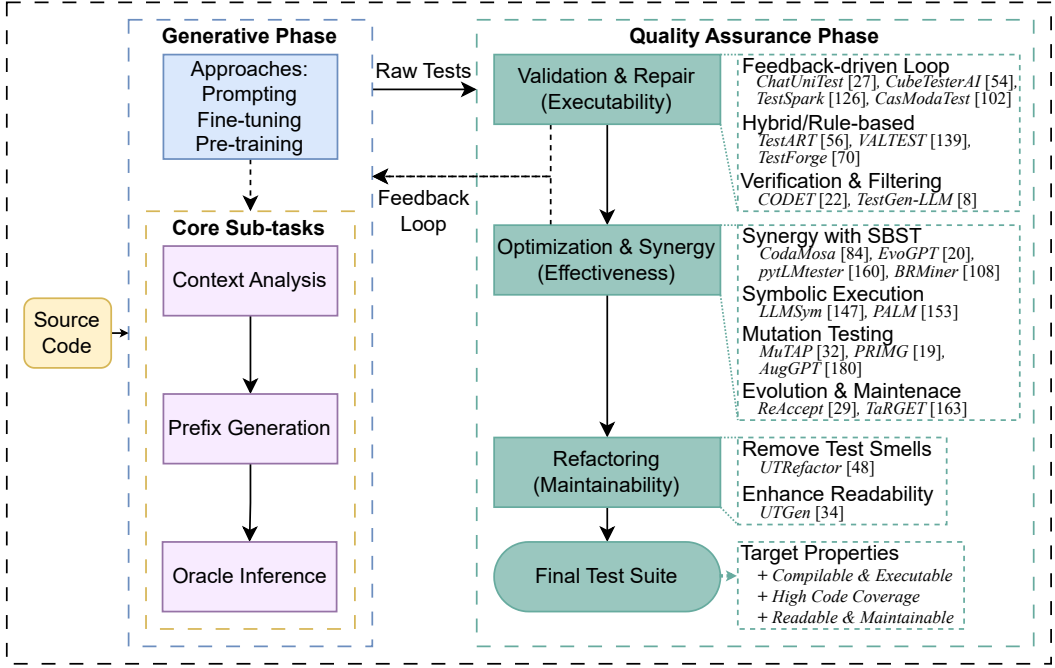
Generative Phase

Approaches:
Prompting
Fine-tuning
Pre-training

Core Sub-tasks

Context Analysis

Prefix Generation

Oracle Inference

Source Code

Raw Tests

Feedback Loop

Quality Assurance Phase

Validation & Repair (Executability)

Feedback-driven Loop
ChatUniTest [27], CubeTesterAI [54], TestSpark [126], CasModaTest [102]
Hybrid/Rule-based
TestART [56], VALTEST [139], TestForge [70]
Verification & Filtering
CODET [22], TestGen-LLM [8]

Optimization & Synergy (Effectiveness)

Synergy with SBST
CodaMosa [84], EvoGPT [20], pytLMtester [160], BRMiner [108]
Symbolic Execution
LLMSym [147], PALM [153]
Mutation Testing
MuTAP [32], PRIMG [19], AugGPT [180]
Evolution & Maintenace
ReAccept [29], TaRGET [163]

Refactoring (Maintainability)

Remove Test Smells
UTRefactor [48]
Enhance Readability
UTGen [34]

Final Test Suite

Target Properties
+ Compilable & Executable
+ High Code Coverage
+ Readable & Maintainable